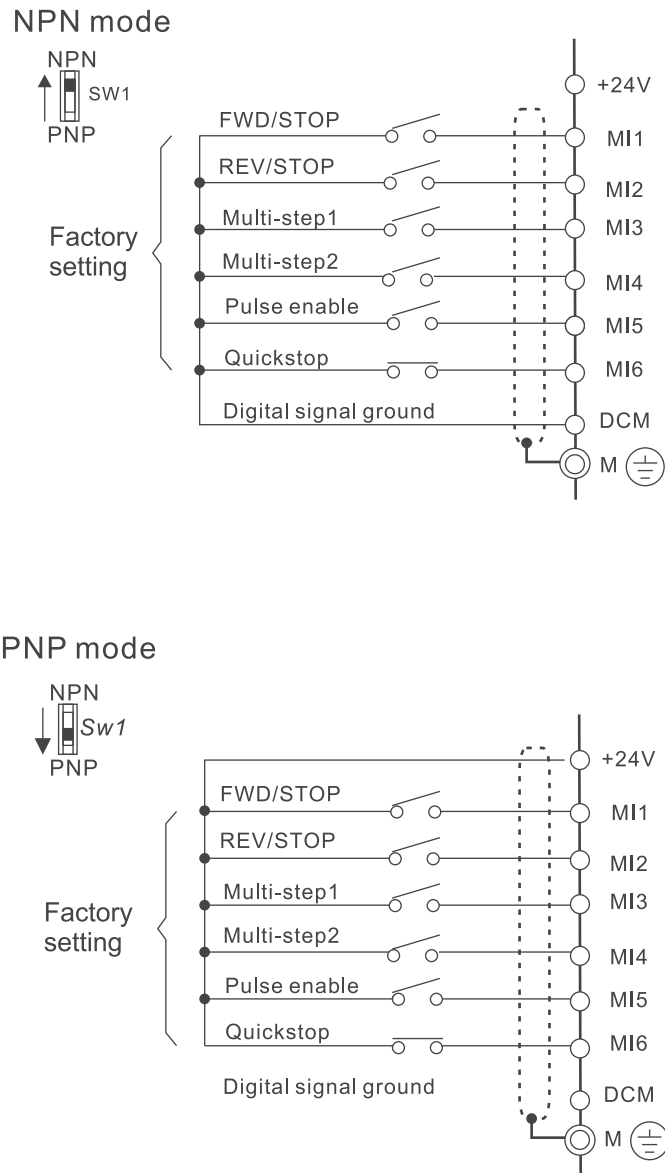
NPN mode

NPN
SW1
PNP

+24V
FWD/STOP
MI1
REV/STOP
MI2
Multi-step1
MI3
Factory setting
Multi-step2
MI4
Pulse enable
MI5
Quickstop
MI6
Digital signal ground
DCM
M

PNP mode

NPN
Sw1
PNP

+24V
FWD/STOP
MI1
REV/STOP
MI2
Multi-step1
MI3
Factory setting
Multi-step2
MI4
Pulse enable
MI5
Quickstop
MI6
Digital signal ground
DCM
M